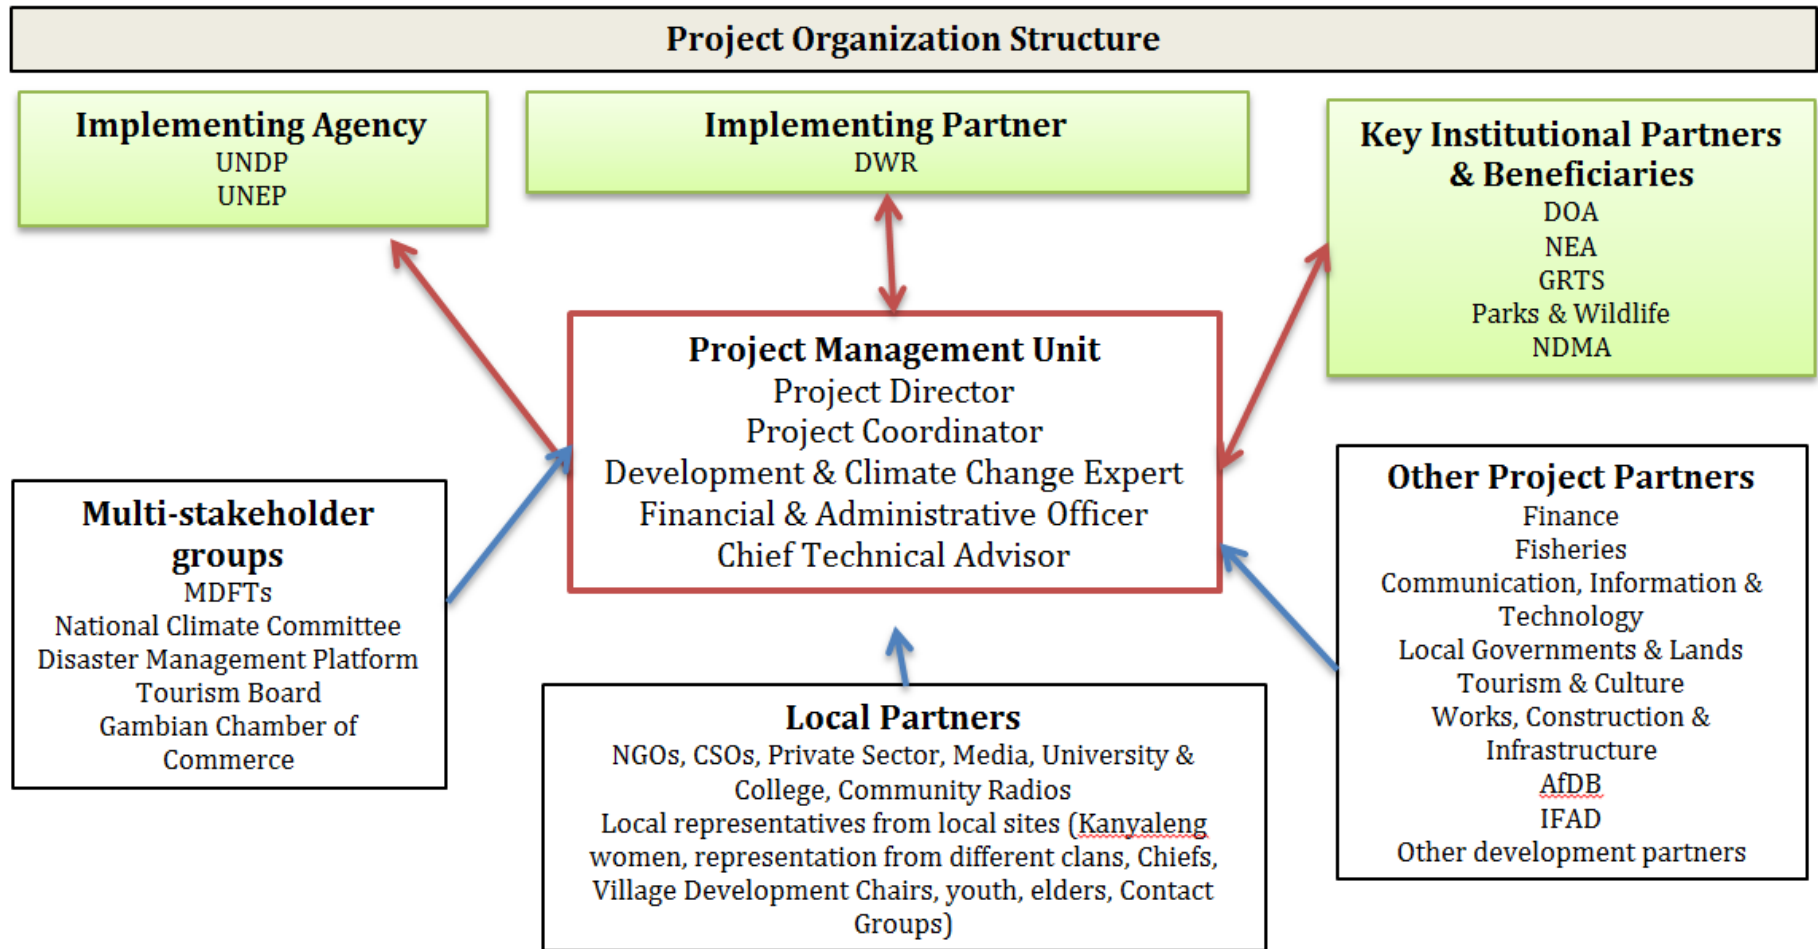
Project Organization Structure

Implementing Agency
UNDP
UNEP

Implementing Partner
DWR

Key Institutional Partners & Beneficiaries
DOA
NEA
GRTS
Parks & Wildlife
NDMA

Project Management Unit
Project Director
Project Coordinator
Development & Climate Change Expert
Financial & Administrative Officer
Chief Technical Advisor

Multi-stakeholder groups
MDFTs
National Climate Committee
Disaster Management Platform
Tourism Board
Gambian Chamber of Commerce

Other Project Partners
Finance
Fisheries
Communication, Information & Technology
Local Governments & Lands
Tourism & Culture
Works, Construction & Infrastructure
AfDB
IFAD
Other development partners

Local Partners
NGOs, CSOs, Private Sector, Media, University & College, Community Radios
Local representatives from local sites (Kanyaleng women, representation from different clans, Chiefs, Village Development Chairs, youth, elders, Contact Groups)